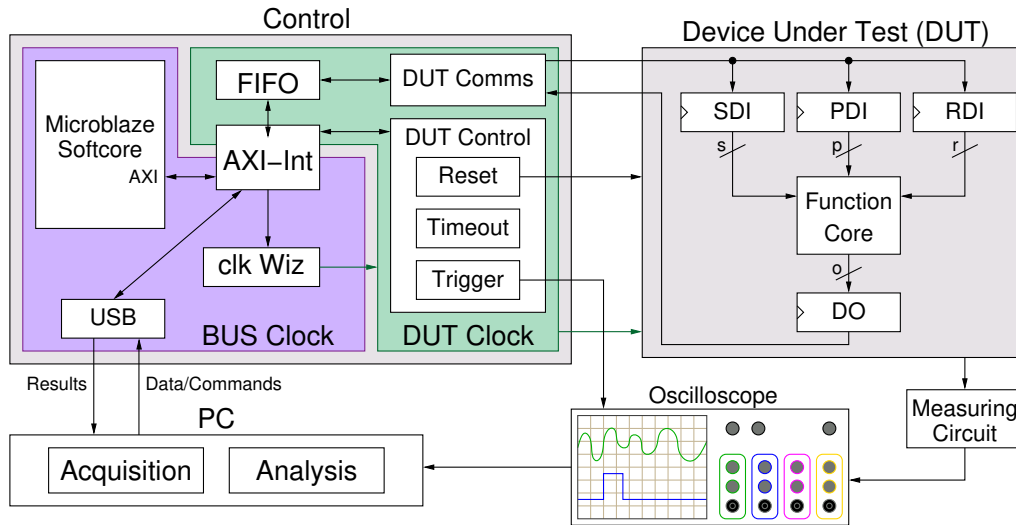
Control

Device Under Test (DUT)

Microblaze Softcore

AXI

FIFO

DUT Comms

AXI−Int

DUT Control

Reset

Timeout

clk Wiz

Trigger

USB

BUS Clock

DUT Clock

SDI

PDI

RDI

s

p

r

Function Core

o

DO

Results

Data/Commands

PC

Acquisition

Analysis

Oscilloscope

Measuring Circuit